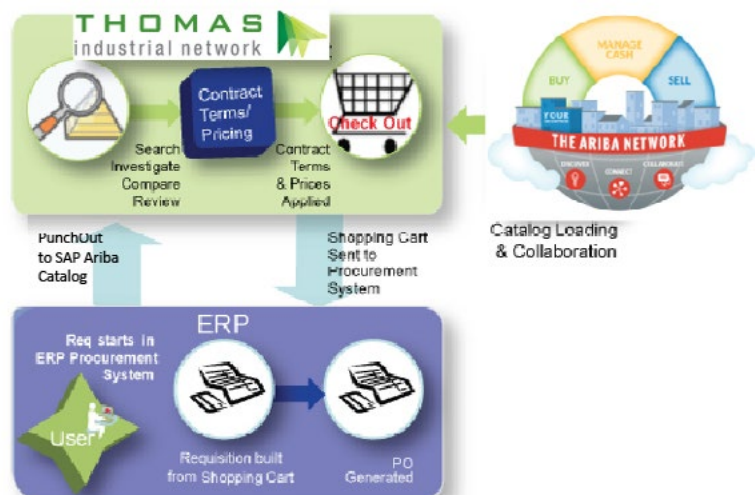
THOMAS
industrial network

Contract Terms/ Pricing

Check Out

Search Investigate Compare Review

Contract Terms & Prices Applied

BUY

MANAGE CASH

SELL

THE ARIBA NETWORK

DISCOVER

CONNECT

COLLABORATE

Catalog Loading & Collaboration

PunchOut to SAP Ariba Catalog

Shopping Cart Sent to Procurement System

ERP

Req starts in ERP Procurement System

User

Requisition built from Shopping Cart

PO Generated